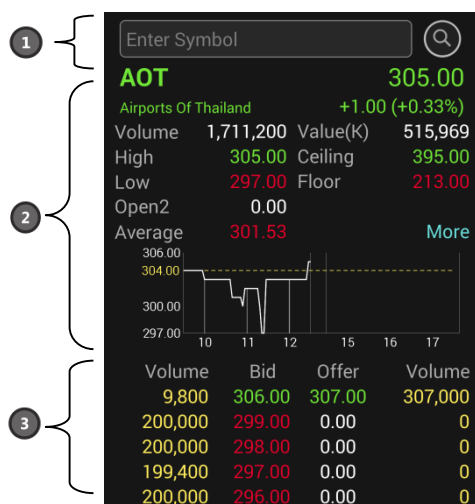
1

Enter Symbol

AOT 305.00

Airports Of Thailand +1.00 (+0.33%)

2

| Volume | 1,711,200 | Value(K) | 515,969 |
|---|---|---|---|
| High | 305.00 | Ceiling | 395.00 |
| Low | 297.00 | Floor | 213.00 |
| Open2 | 0.00 | | |
| Average | 301.53 | | More |

306.00
304.00
300.00
297.00
10 11 12 15 16 17

3

| Volume | Bid | Offer | Volume |
|---|---|---|---|
| 9,800 | 306.00 | 307.00 | 307,000 |
| 200,000 | 299.00 | 0.00 | 0 |
| 200,000 | 298.00 | 0.00 | 0 |
| 199,400 | 297.00 | 0.00 | 0 |
| 200,000 | 296.00 | 0.00 | 0 |